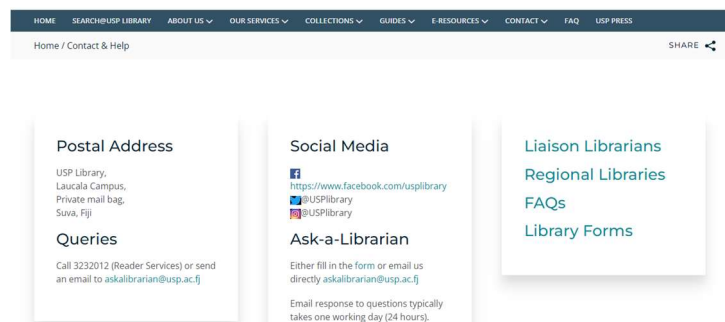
HOME SEARCH@USP LIBRARY ABOUT US OUR SERVICES COLLECTIONS GUIDES E-RESOURCES CONTACT FAQ USP PRESS

Home / Contact & Help

SHARE

Postal Address

USP Library,
Laucala Campus,
Private mail bag,
Suva, Fiji

Queries

Call 3232012 (Reader Services) or send an email to askalibrarian@usp.ac.fj

Social Media

https://www.facebook.com/usplibrary
@USPlibrary
@USPlibrary

Ask-a-Librarian

Either fill in the form or email us directly askalibrarian@usp.ac.fj

Email response to questions typically takes one working day (24 hours).

Liaison Librarians

Regional Libraries

FAQs

Library Forms